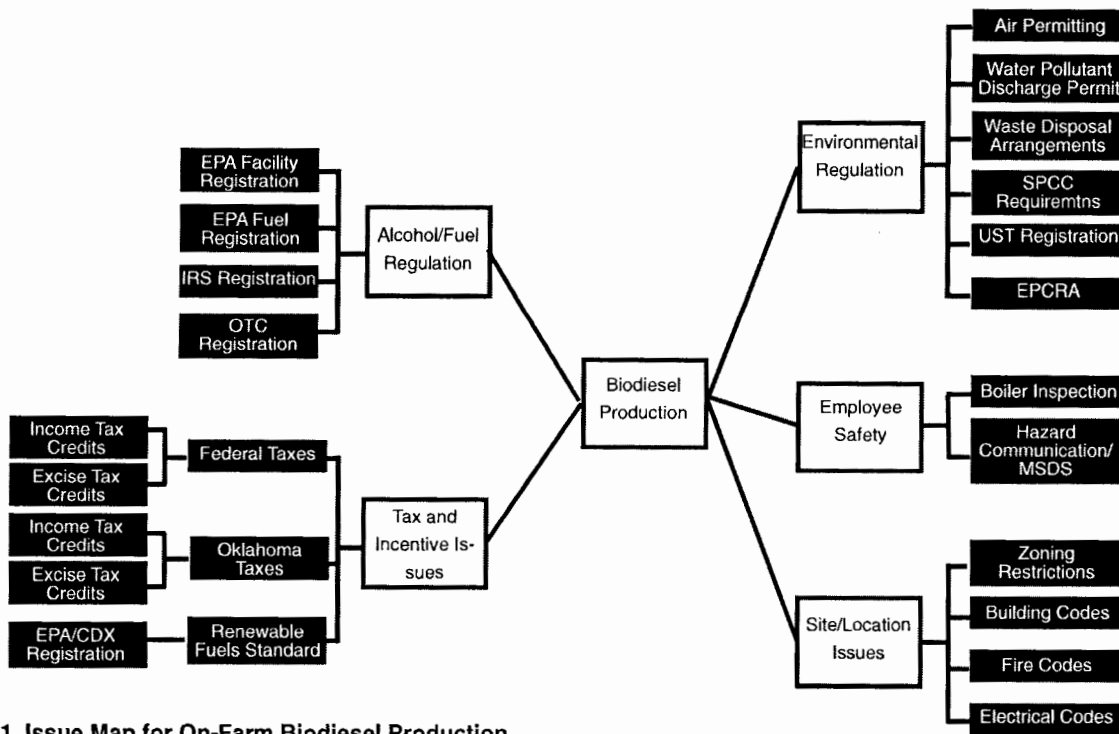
Air Permitting

Water Pollutant Discharge Permit

Waste Disposal Arrangements

SPCC Requiremtns

UST Registration

EPCRA

Environmental Regulation

EPA Facility Registration

EPA Fuel Registration

IRS Registration

OTC Registration

Alcohol/Fuel Regulation

Biodiesel Production

Employee Safety

Boiler Inspection

Hazard Communication/ MSDS

Income Tax Credits

Excise Tax Credits

Federal Taxes

Income Tax Credits

Excise Tax Credits

Oklahoma Taxes

EPA/CDX Registration

Renewable Fuels Standard

Tax and Incentive Issues

Site/Location Issues

Zoning Restrictions

Building Codes

Fire Codes

Electrical Codes

1. Issue Map for On-Farm Biodiesel Production